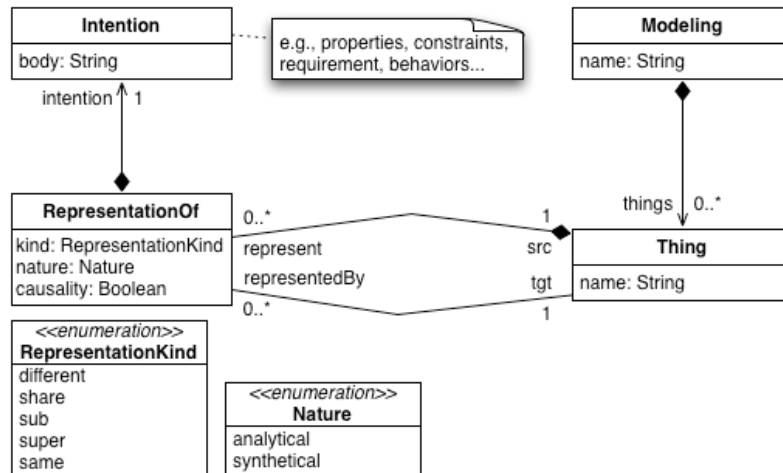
Intention
body: String

e.g., properties, constraints, requirement, behaviors...

Modeling
name: String

intention 1

things 0..*

RepresentationOf
kind: RepresentationKind
nature: Nature
causality: Boolean

0..*
represent
representedBy
0..*

1
src
tgt
1

Thing
name: String

<<enumeration>>
RepresentationKind
different
share
sub
super
same

<<enumeration>>
Nature
analytical
synthetical